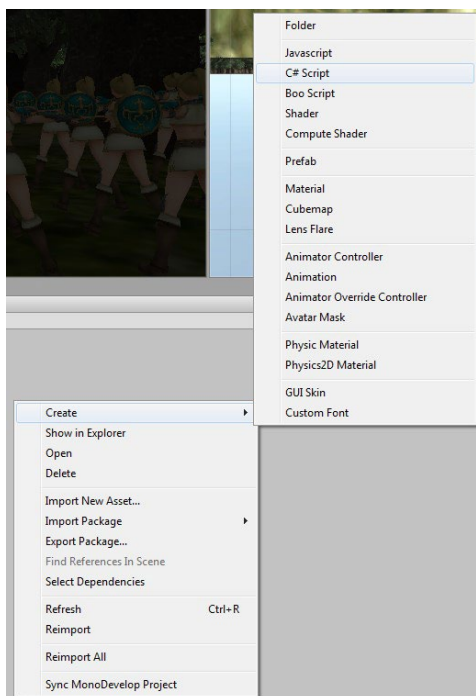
Create
Show in Explorer
Open
Delete
Import New Asset...
Import Package
Export Package...
Find References In Scene
Select Dependencies
Refresh Ctrl+R
Reimport
Reimport All
Sync MonoDevelop Project

Folder
Javascript
C# Script
Boo Script
Shader
Compute Shader
Prefab
Material
Cubemap
Lens Flare
Animator Controller
Animation
Animator Override Controller
Avatar Mask
Physic Material
Physics2D Material
GUI Skin
Custom Font